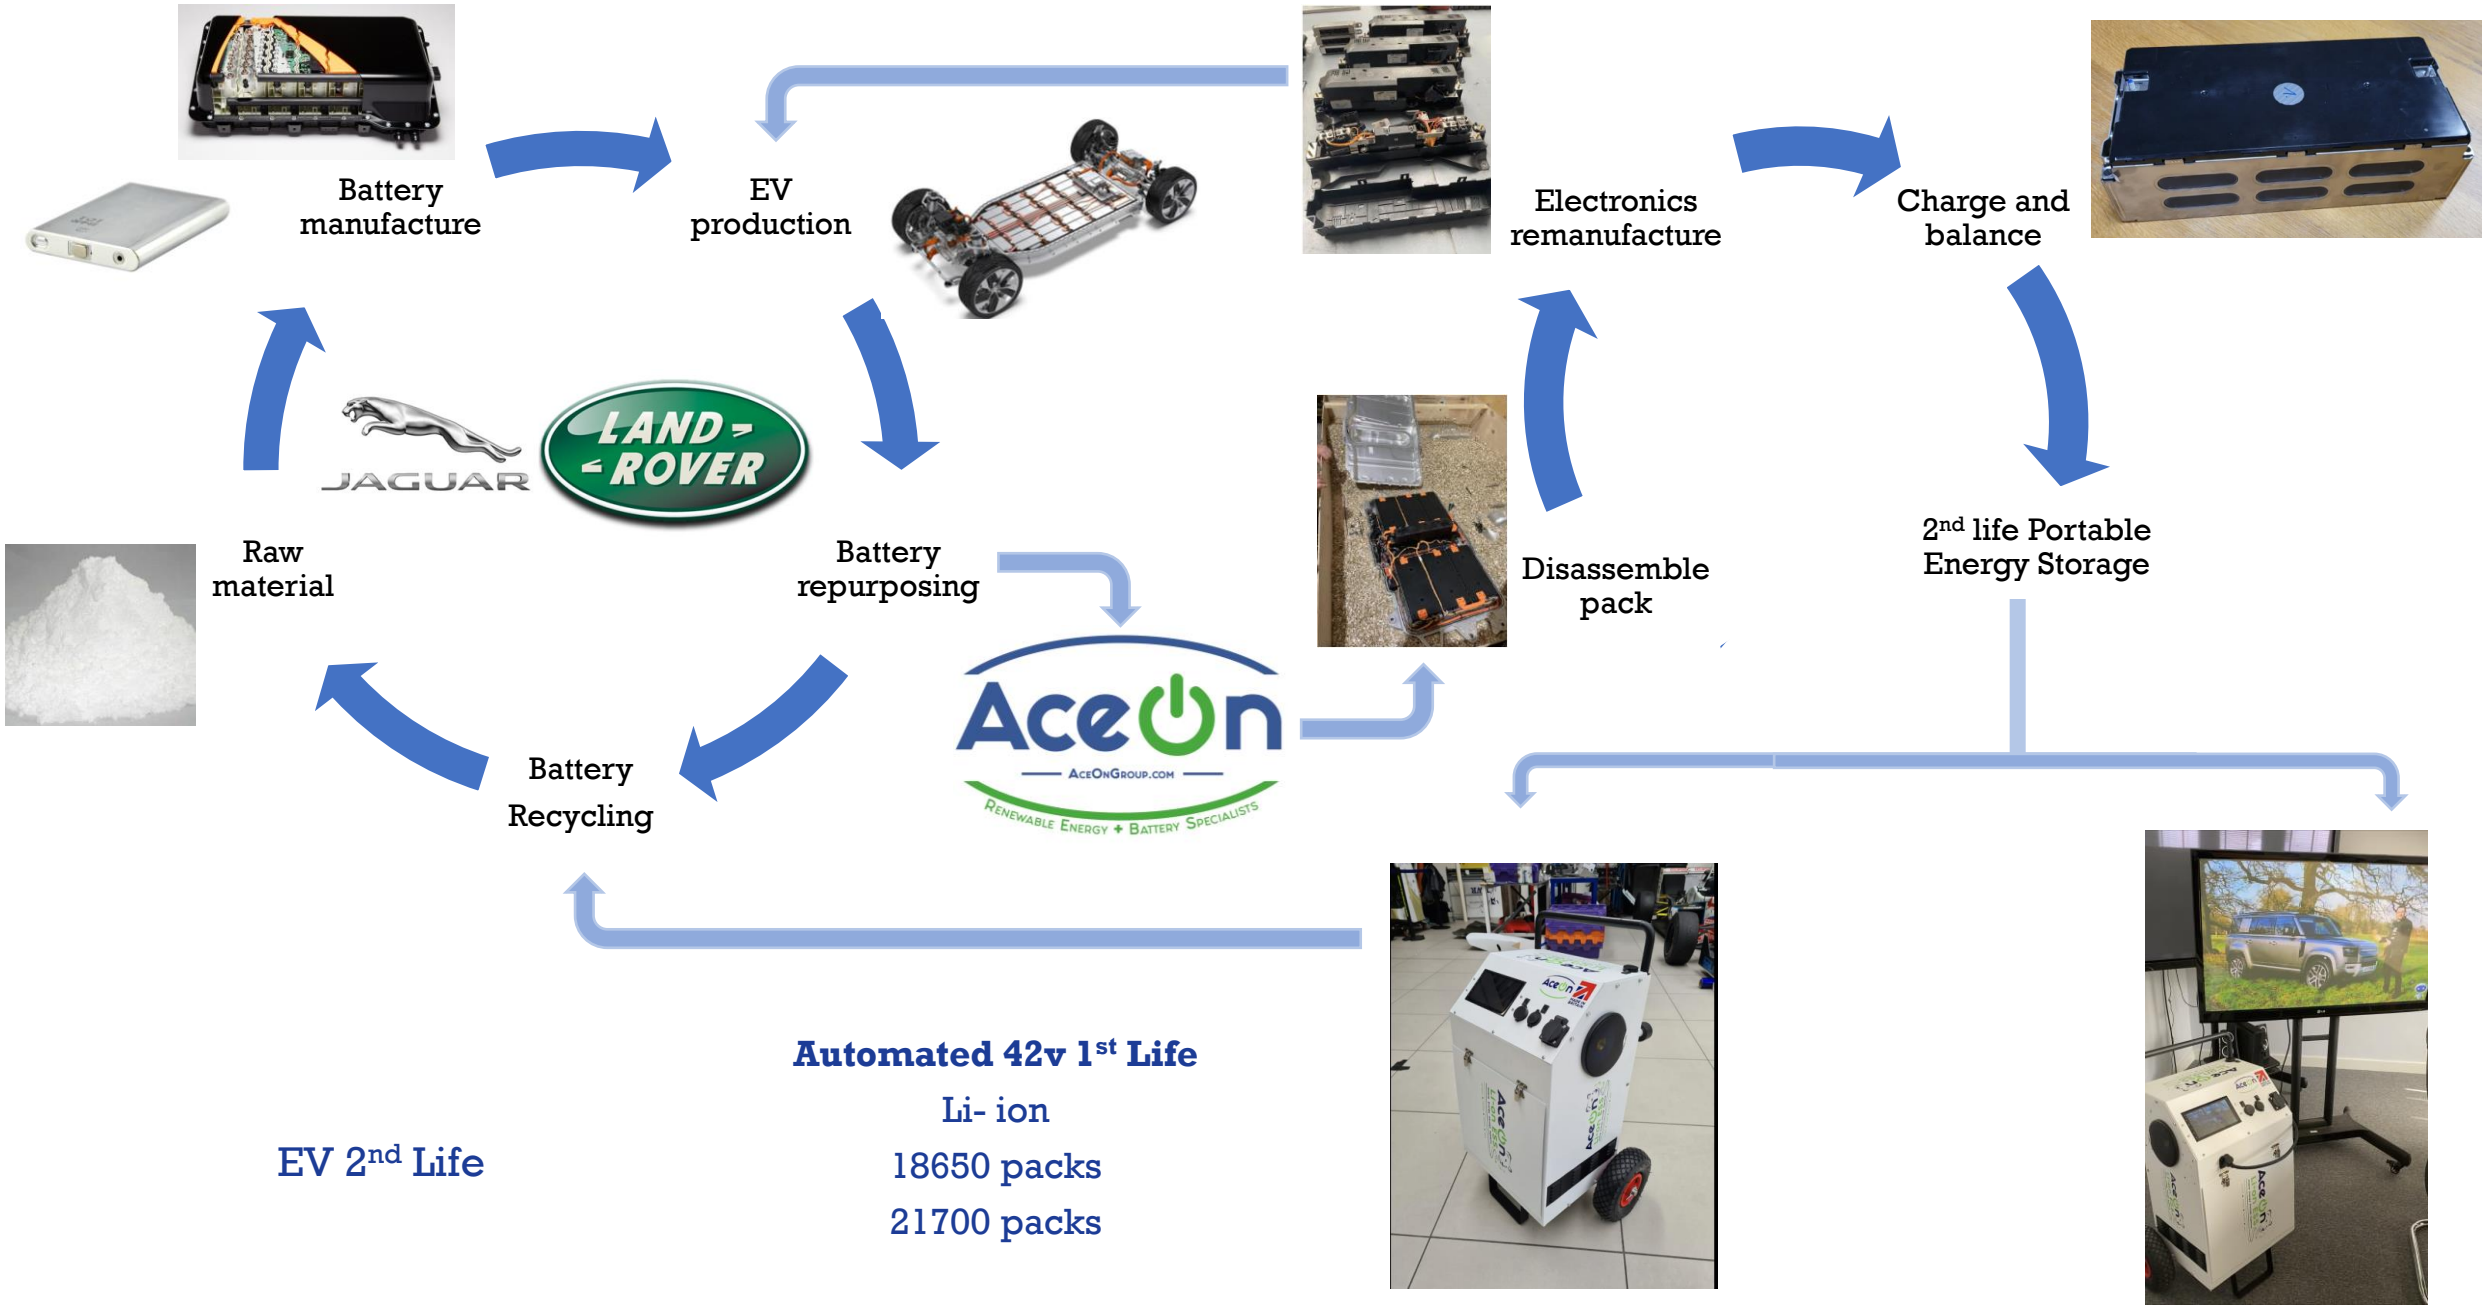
Battery manufacture

EV production

Electronics remanufacture

Charge and balance

JAGUAR

LAND ROVER

Raw material

Battery repurposing

Disassemble pack

2$^{nd}$ life Portable Energy Storage

AceOn

AceOnGroup.com

Renewable Energy + Battery Specialists

Battery Recycling

Automated 42v 1$^{st}$ Life

Li- ion

18650 packs

21700 packs

EV 2$^{nd}$ Life